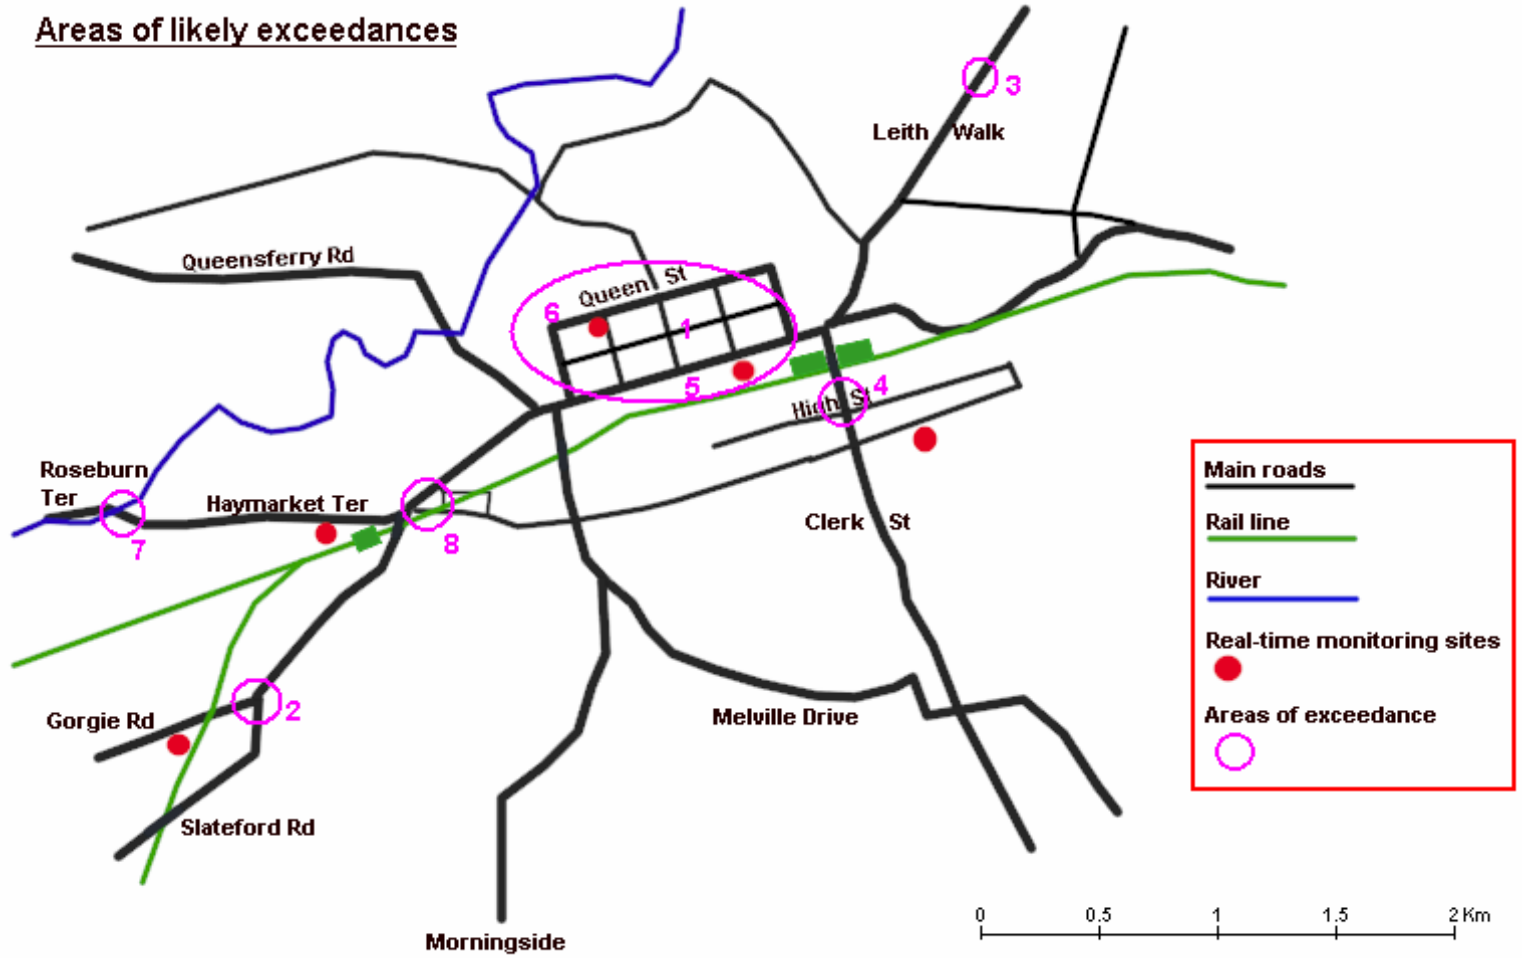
Areas of likely exceedances

3
Leith Walk

Queensferry Rd

Queen St
6
1
5

High St
4

Roseburn Ter
Haymarket Ter
7
8

Clerk St

Gorgie Rd
2

Melville Drive

Slateford Rd

Morningside

Main roads
Rail line
River
Real-time monitoring sites
Areas of exceedance

0
0.5
1
1.5
2 Km